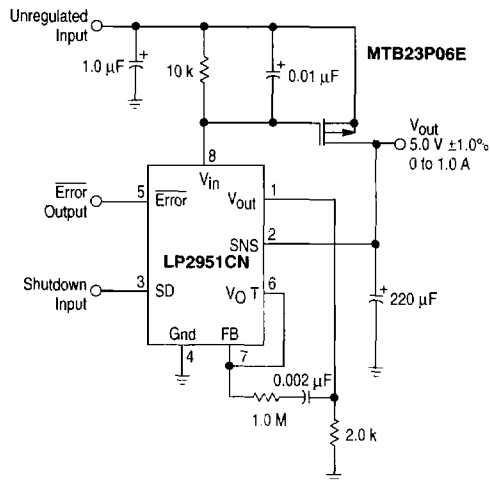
Unregulated Input

1.0 µF

+

10 k

+

0.01 µF

MTB23P06E

$V_{out}$
5.0 V ±1.0%
0 to 1.0 A

8

$V_{in}$

$\overline{\text{Error}}$ Output

5

$\overline{\text{Error}}$

$V_{out}$

1

SNS

2

LP2951CN

Shutdown Input

3

SD

$V_O$ T

6

+

220 µF

Gnd

FB

4

7

0.002 µF

1.0 M

2.0 k